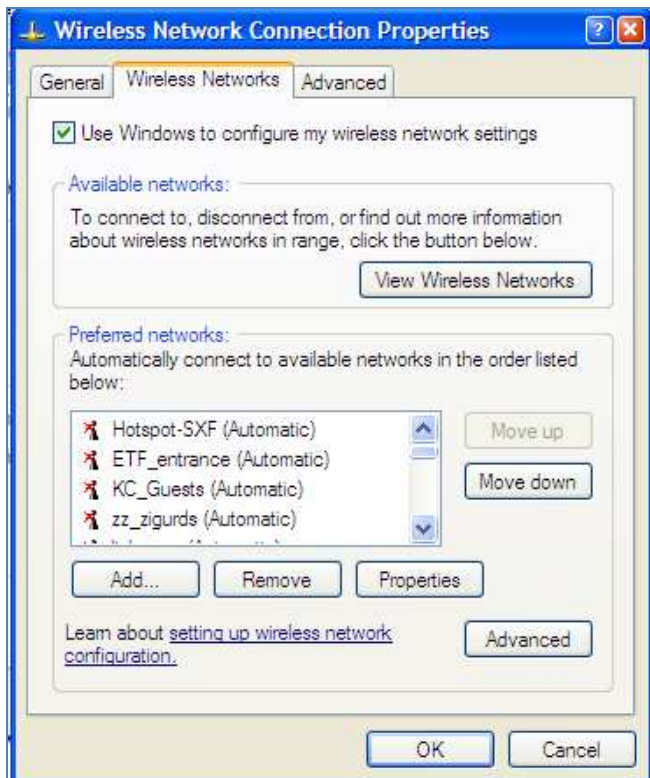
Wireless Network Connection Properties

General | Wireless Networks | Advanced

Use Windows to configure my wireless network settings

Available networks:
To connect to, disconnect from, or find out more information about wireless networks in range, click the button below.

View Wireless Networks

Preferred networks:
Automatically connect to available networks in the order listed below:

Hotspot-SXF (Automatic)
ETF_entrance (Automatic)
KC_Guests (Automatic)
zz_zigurds (Automatic)
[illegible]

Move up
Move down

Add...
Remove
Properties

Learn about setting up wireless network configuration.

Advanced

OK
Cancel